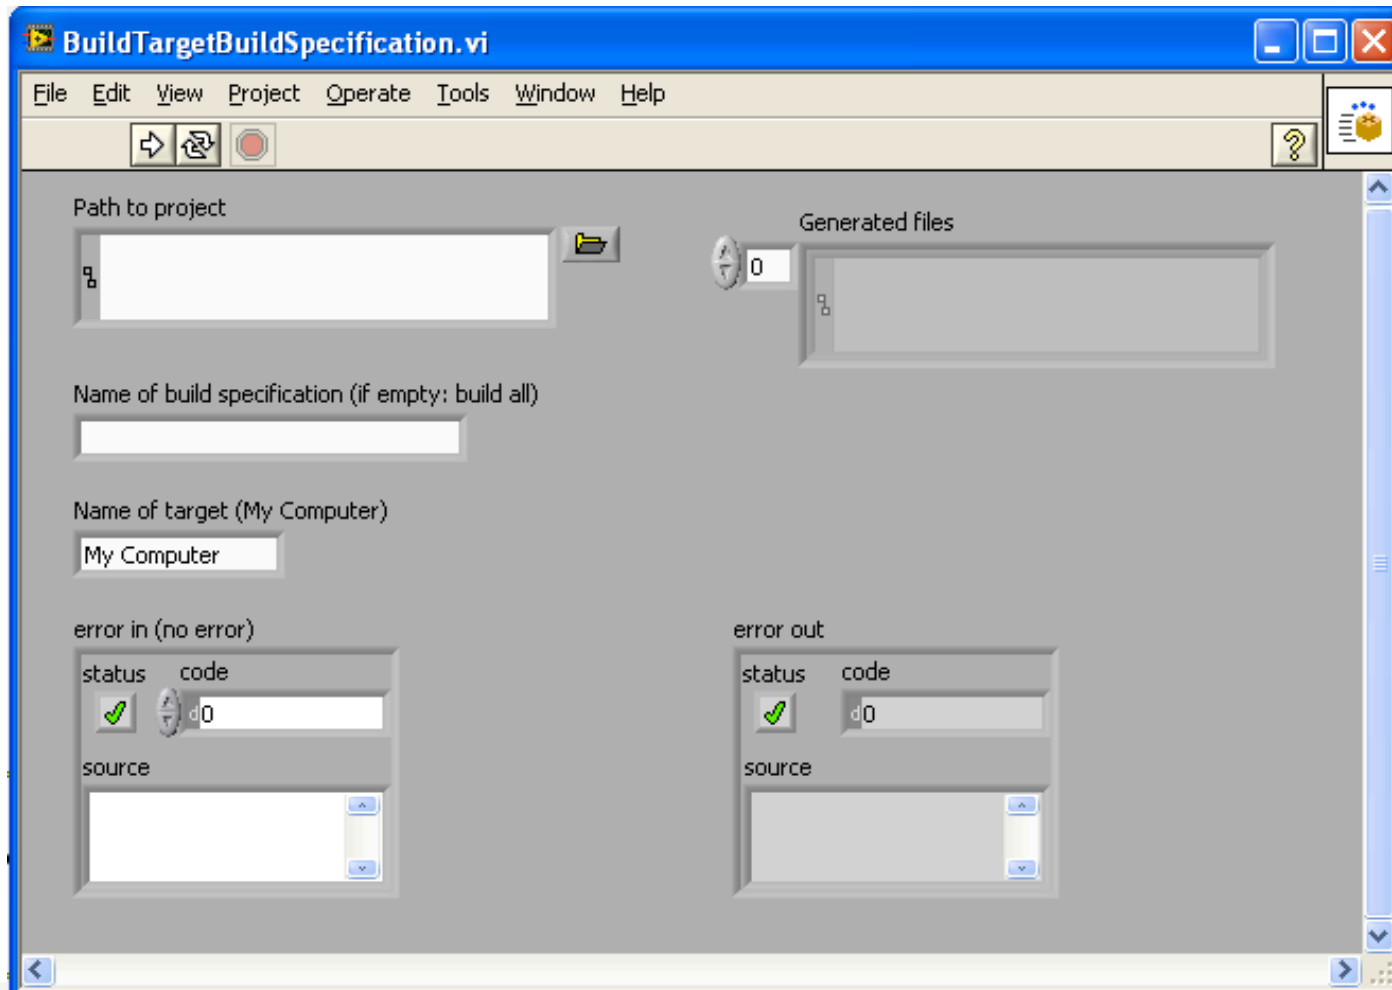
BuildTargetBuildSpecification.vi

File Edit View Project Operate Tools Window Help

Path to project

Generated files

0

Name of build specification (if empty: build all)

Name of target (My Computer)

My Computer

error in (no error)

status code

0

source

error out

status code

0

source